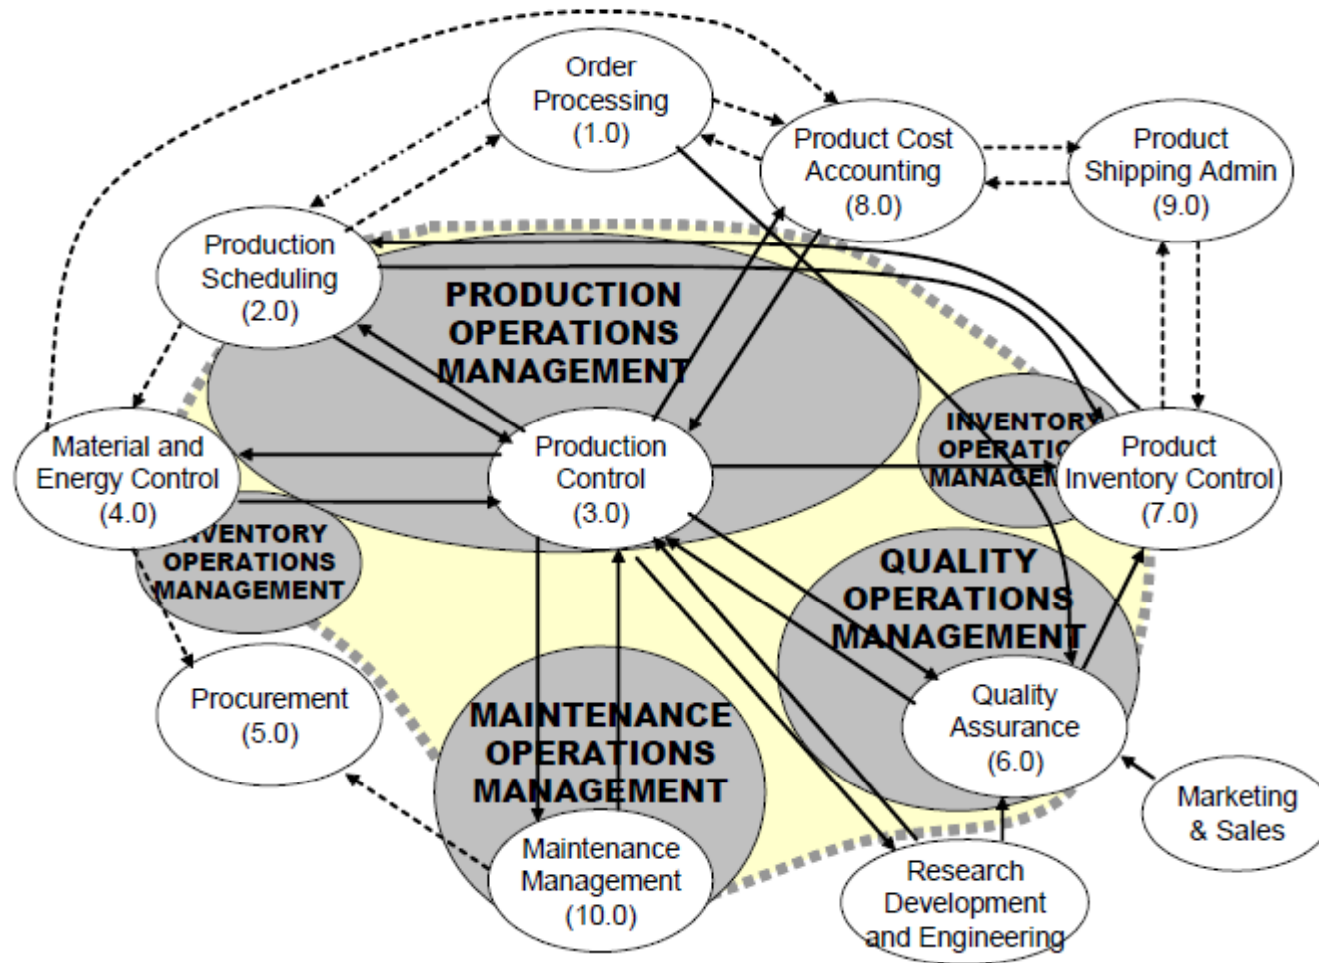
Order Processing (1.0)

Product Cost Accounting (8.0)

Product Shipping Admin (9.0)

Production Scheduling (2.0)

PRODUCTION OPERATIONS MANAGEMENT

INVENTORY OPERATIONS MANAGEMENT

Material and Energy Control (4.0)

Production Control (3.0)

Product Inventory Control (7.0)

INVENTORY OPERATIONS MANAGEMENT

QUALITY OPERATIONS MANAGEMENT

Procurement (5.0)

MAINTENANCE OPERATIONS MANAGEMENT

Quality Assurance (6.0)

Marketing & Sales

Maintenance Management (10.0)

Research Development and Engineering